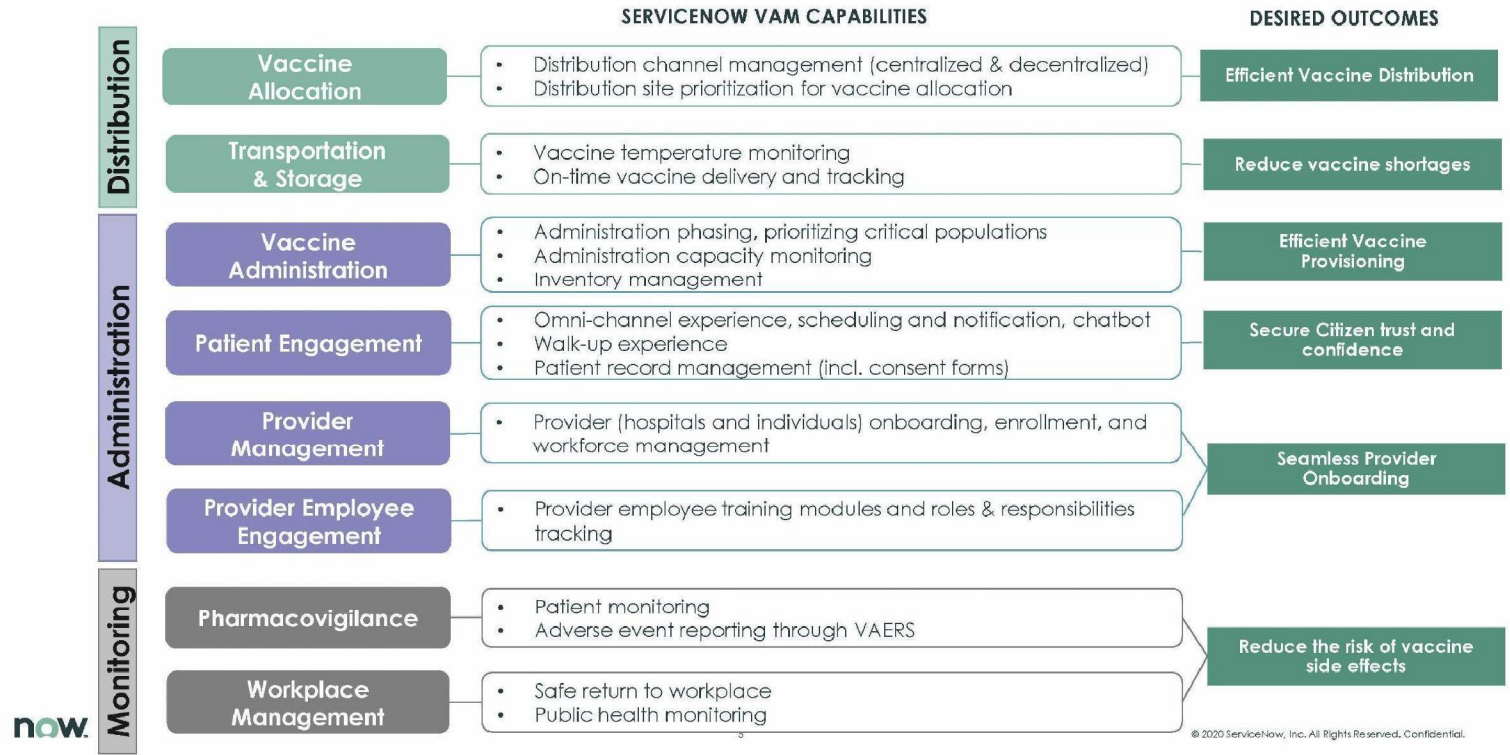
SERVICENOW VAM CAPABILITIES

DESIRED OUTCOMES

Distribution

Vaccine Allocation

• Distribution channel management (centralized & decentralized)
• Distribution site prioritization for vaccine allocation

Efficient Vaccine Distribution

Transportation & Storage

• Vaccine temperature monitoring
• On-time vaccine delivery and tracking

Reduce vaccine shortages

Administration

Vaccine Administration

• Administration phasing, prioritizing critical populations
• Administration capacity monitoring
• Inventory management

Efficient Vaccine Provisioning

Patient Engagement

• Omni-channel experience, scheduling and notification, chatbot
• Walk-up experience
• Patient record management (incl. consent forms)

Secure Citizen trust and confidence

Provider Management

• Provider (hospitals and individuals) onboarding, enrollment, and workforce management

Provider Employee Engagement

• Provider employee training modules and roles & responsibilities tracking

Seamless Provider Onboarding

Monitoring

Pharmacovigilance

• Patient monitoring
• Adverse event reporting through VAERS

Workplace Management

• Safe return to workplace
• Public health monitoring

Reduce the risk of vaccine side effects

now.

3

© 2020 ServiceNow, Inc. All Rights Reserved. Confidential.